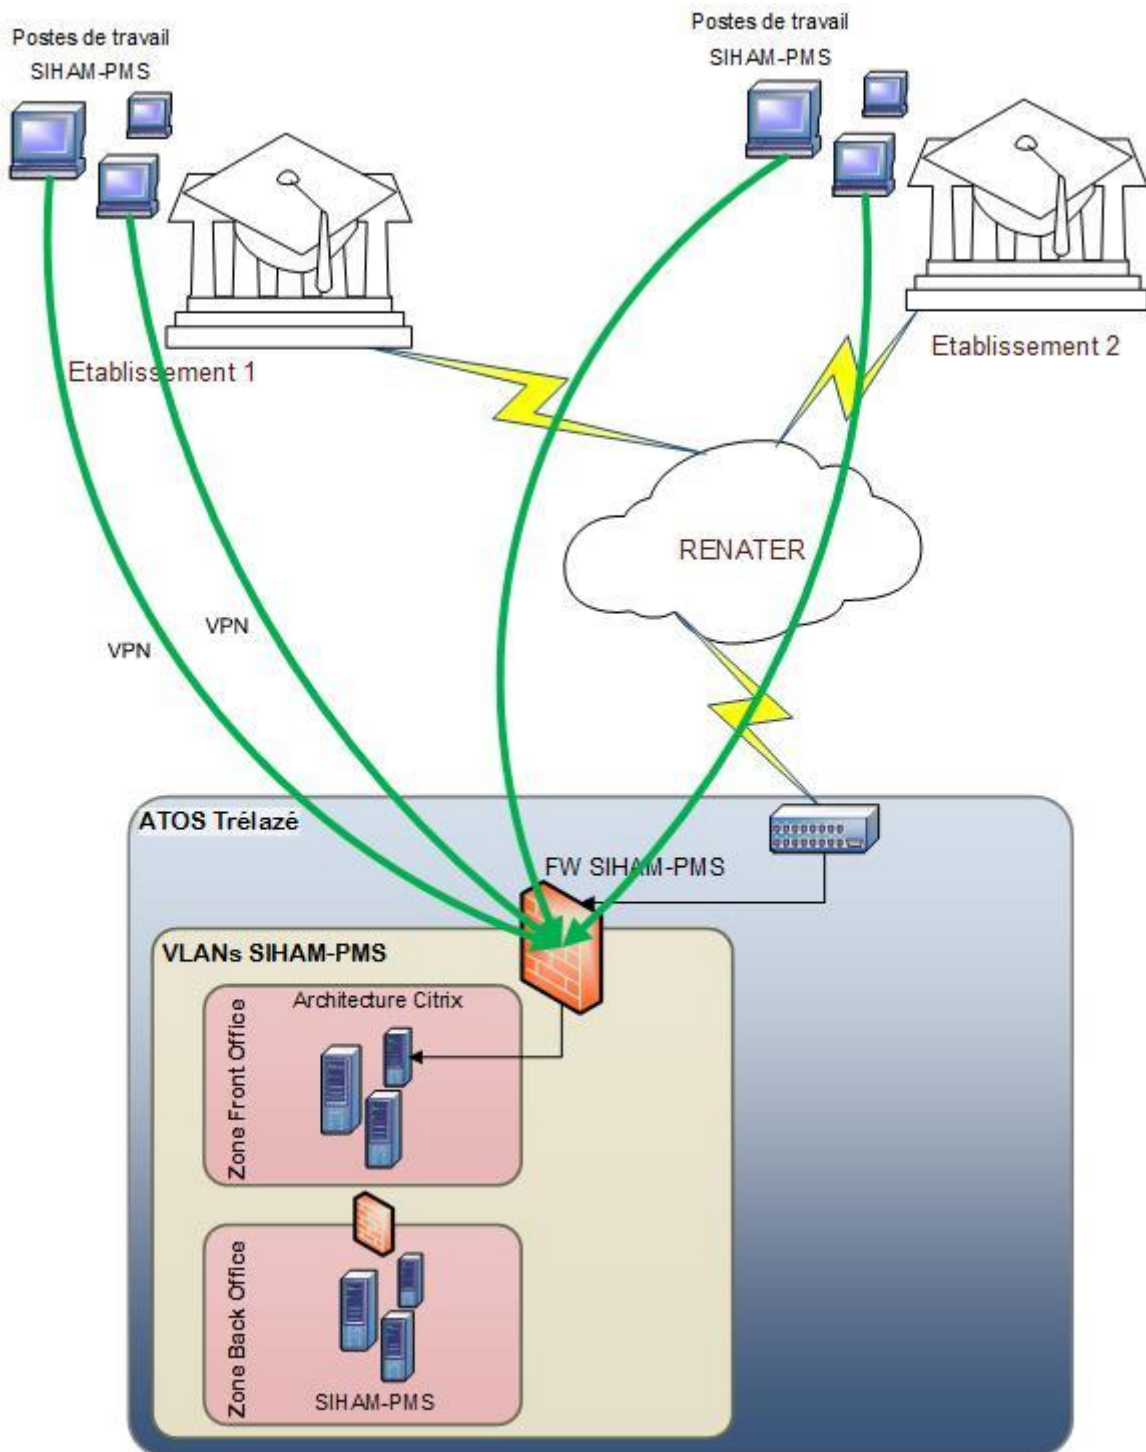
Postes de travail
SIHAM-PMS

Postes de travail
SIHAM-PMS

Etablissement 1

Etablissement 2

RENATER

VPN

VPN

ATOS Trélazé

FW SIHAM-PMS

VLANs SIHAM-PMS

Architecture Citrix

Zone Front Office

Zone Back Office

SIHAM-PMS